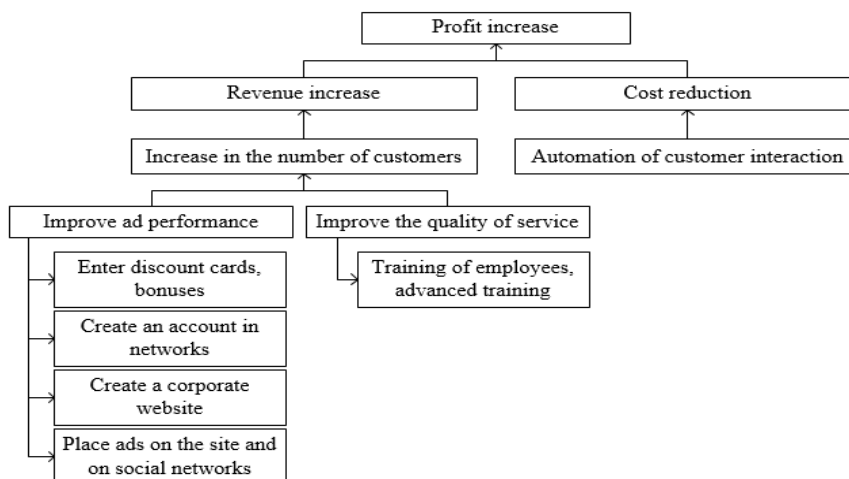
Profit increase

Revenue increase

Cost reduction

Increase in the number of customers

Automation of customer interaction

Improve ad performance

Improve the quality of service

Enter discount cards, bonuses

Training of employees, advanced training

Create an account in networks

Create a corporate website

Place ads on the site and on social networks